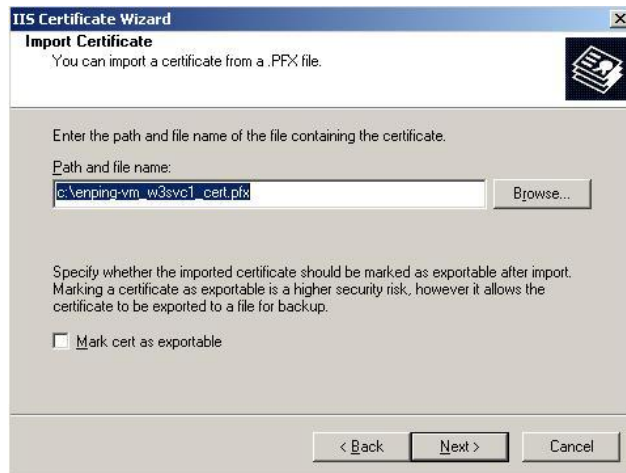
IIS Certificate Wizard

Import Certificate
You can import a certificate from a .PFX file.

Enter the path and file name of the file containing the certificate.

Path and file name:

c:\enping-vm_w3svc1_cert.pfx

Browse...

Specify whether the imported certificate should be marked as exportable after import. Marking a certificate as exportable is a higher security risk, however it allows the certificate to be exported to a file for backup.

Mark cert as exportable

< Back

Next >

Cancel